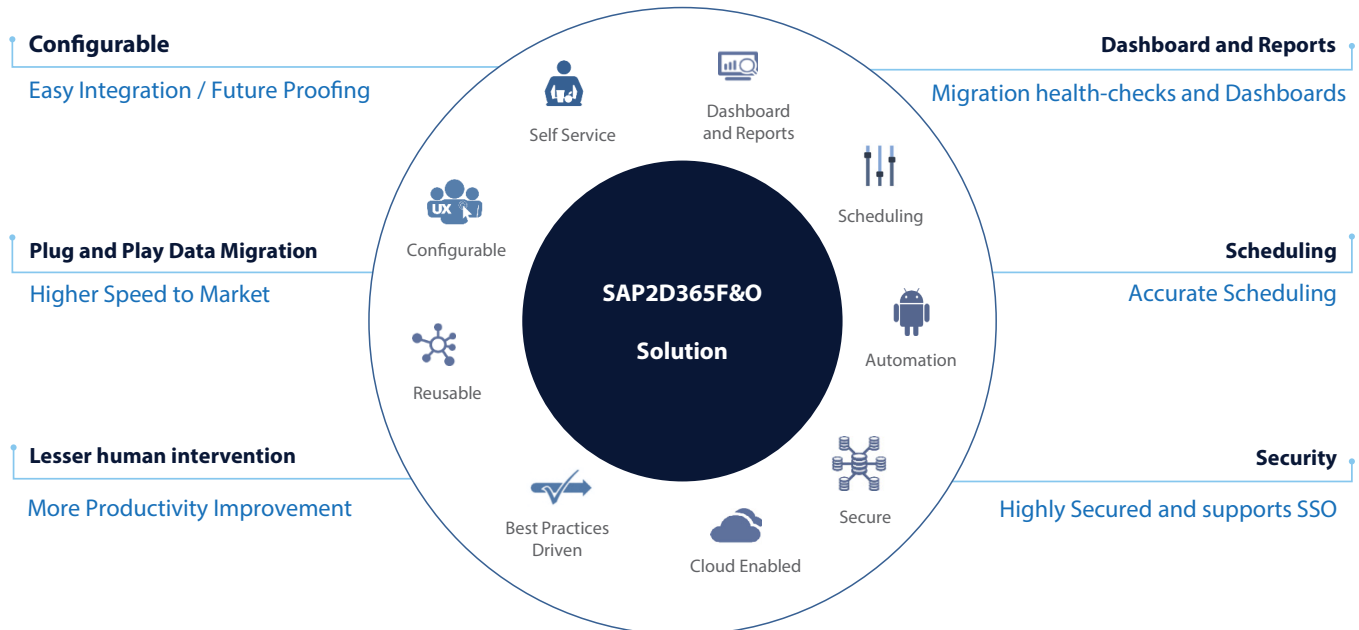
Configurable
Easy Integration / Future Proofing

Plug and Play Data Migration
Higher Speed to Market

Lesser human intervention
More Productivity Improvement

Dashboard and Reports
Migration health-checks and Dashboards

Scheduling
Accurate Scheduling

Security
Highly Secured and supports SSO

Self Service
Dashboard and Reports
UX
Configurable
Scheduling
SAP2D365F&O
Solution
Automation
Reusable
Secure
Best Practices Driven
Cloud Enabled